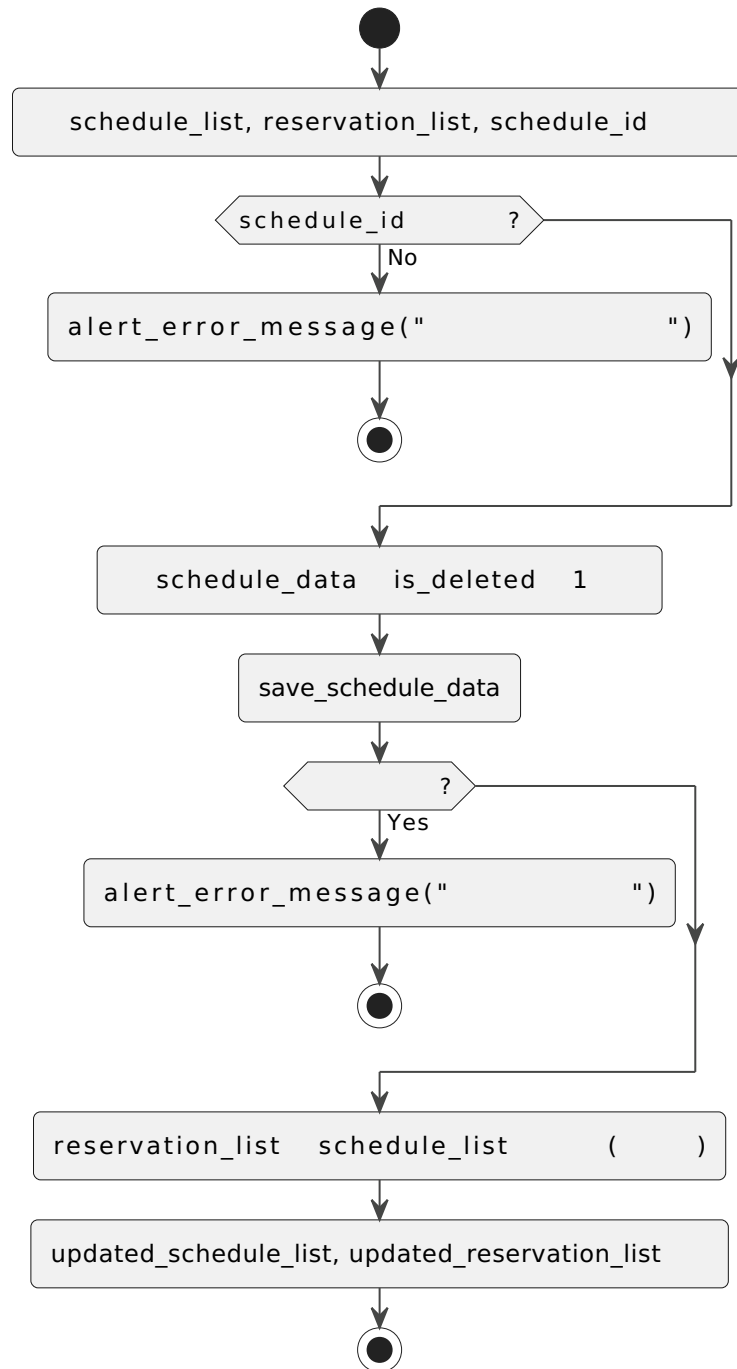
schedule_list, reservation_list, schedule_id

schedule_id ?

No

alert_error_message(" ")

schedule_data is_deleted 1

save_schedule_data

?

Yes

alert_error_message(" ")

reservation_list schedule_list ( )

updated_schedule_list, updated_reservation_list